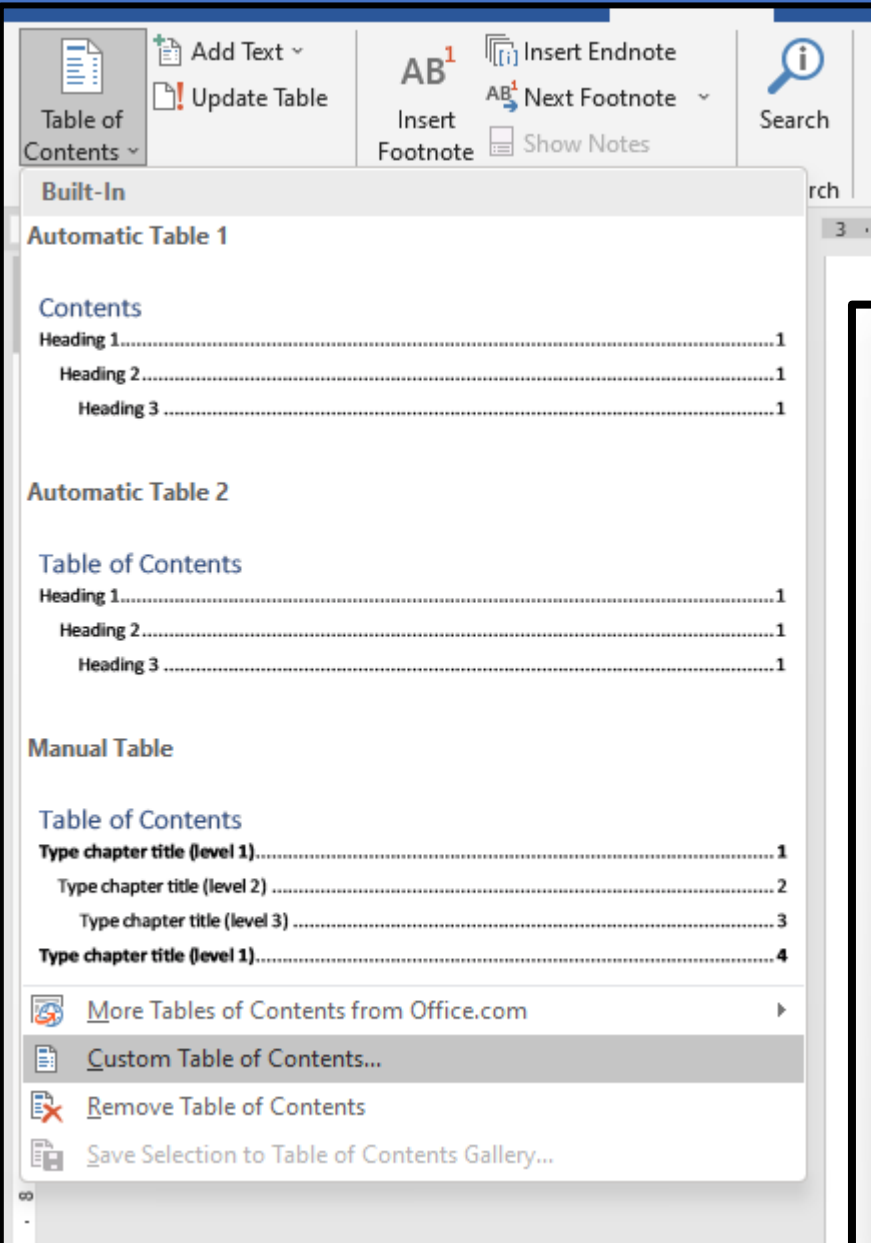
Table of Contents

Add Text

Update Table

AB$^1$

Insert Footnote

Insert Endnote

Next Footnote

Show Notes

Search

rch

Built-In

Automatic Table 1

Contents

Heading 1........................................................................1

Heading 2........................................................................1

Heading 3........................................................................1

Automatic Table 2

Table of Contents

Heading 1........................................................................1

Heading 2........................................................................1

Heading 3........................................................................1

Manual Table

Table of Contents

Type chapter title (level 1)........................................................1

Type chapter title (level 2)........................................................2

Type chapter title (level 3)........................................................3

Type chapter title (level 1)........................................................4

More Tables of Contents from Office.com

Custom Table of Contents...

Remove Table of Contents

Save Selection to Table of Contents Gallery...

3

8